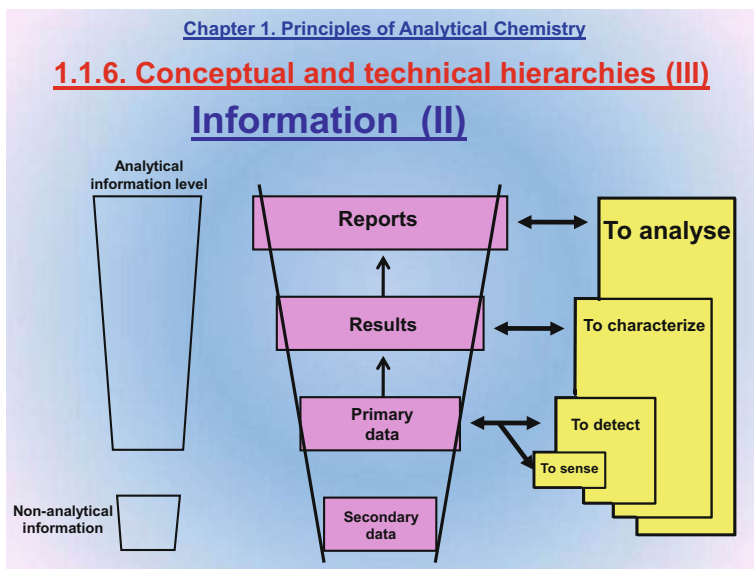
Chapter 1. Principles of Analytical Chemistry

1.1.6. Conceptual and technical hierarchies (III)

Information (II)

Analytical information level

Non-analytical information

Reports

Results

Primary data

Secondary data

To analyse

To characterize

To detect

To sense